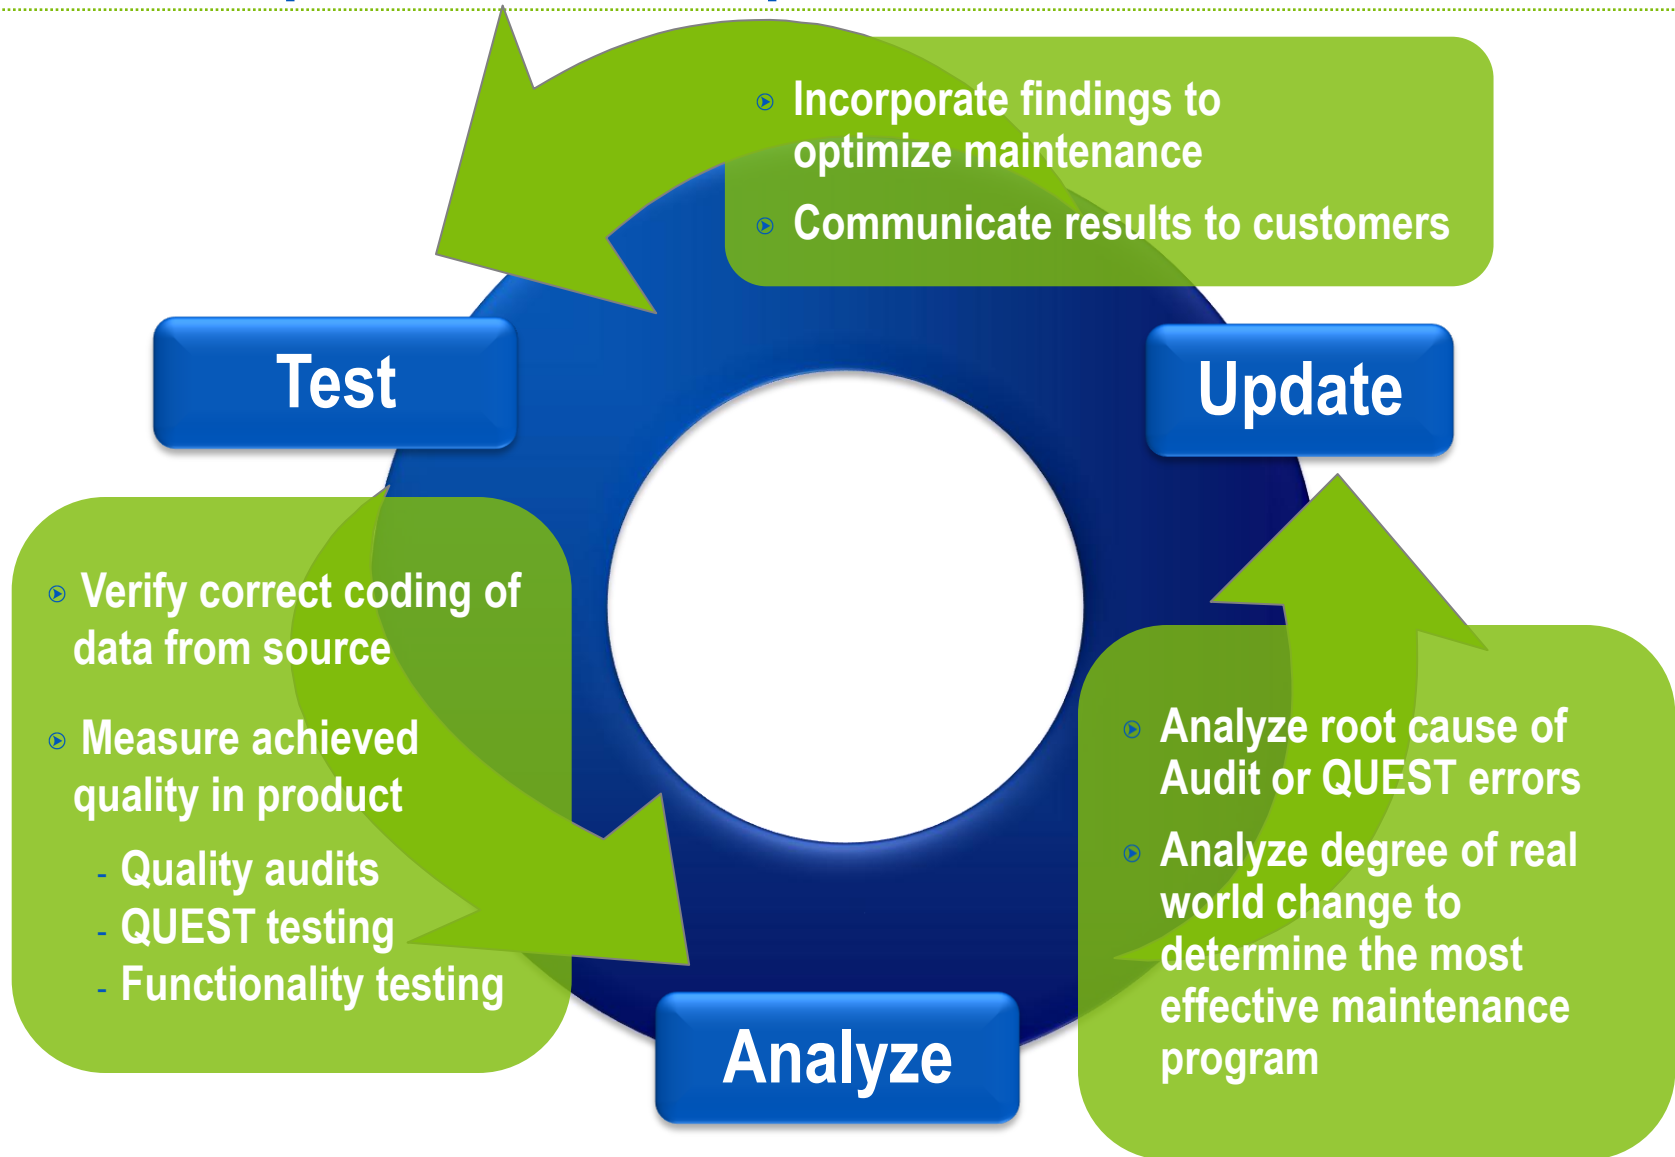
Incorporate findings to optimize maintenance

Communicate results to customers

Test

Update

Verify correct coding of data from source

Measure achieved quality in product

- Quality audits
- QUEST testing
- Functionality testing

Analyze root cause of Audit or QUEST errors

Analyze degree of real world change to determine the most effective maintenance program

Analyze